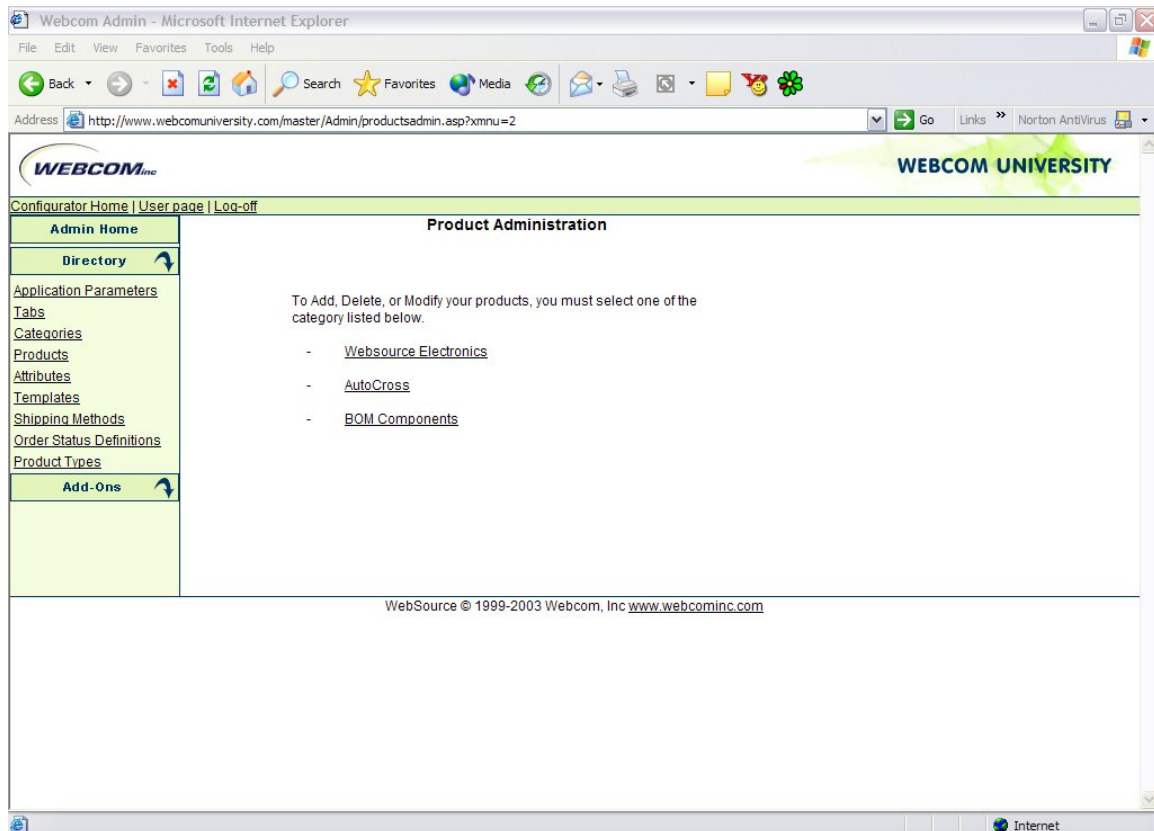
Webcom Admin - Microsoft Internet Explorer

File Edit View Favorites Tools Help

Back Search Favorites Media

Address http://www.webcomuniversity.com/master/Admin/productsadmin.asp?xmnu=2 Go Links » Norton AntiVirus

WEBCOM inc

WEBCOM UNIVERSITY

Configurator Home | User page | Log-off

Admin Home

Directory

Application Parameters
Tabs
Categories
Products
Attributes
Templates
Shipping Methods
Order Status Definitions
Product Types

Add-Ons

Product Administration

To Add, Delete, or Modify your products, you must select one of the category listed below.

- Websource Electronics

- AutoCross

- BOM Components

WebSource © 1999-2003 Webcom, Inc www.webcominc.com

Internet